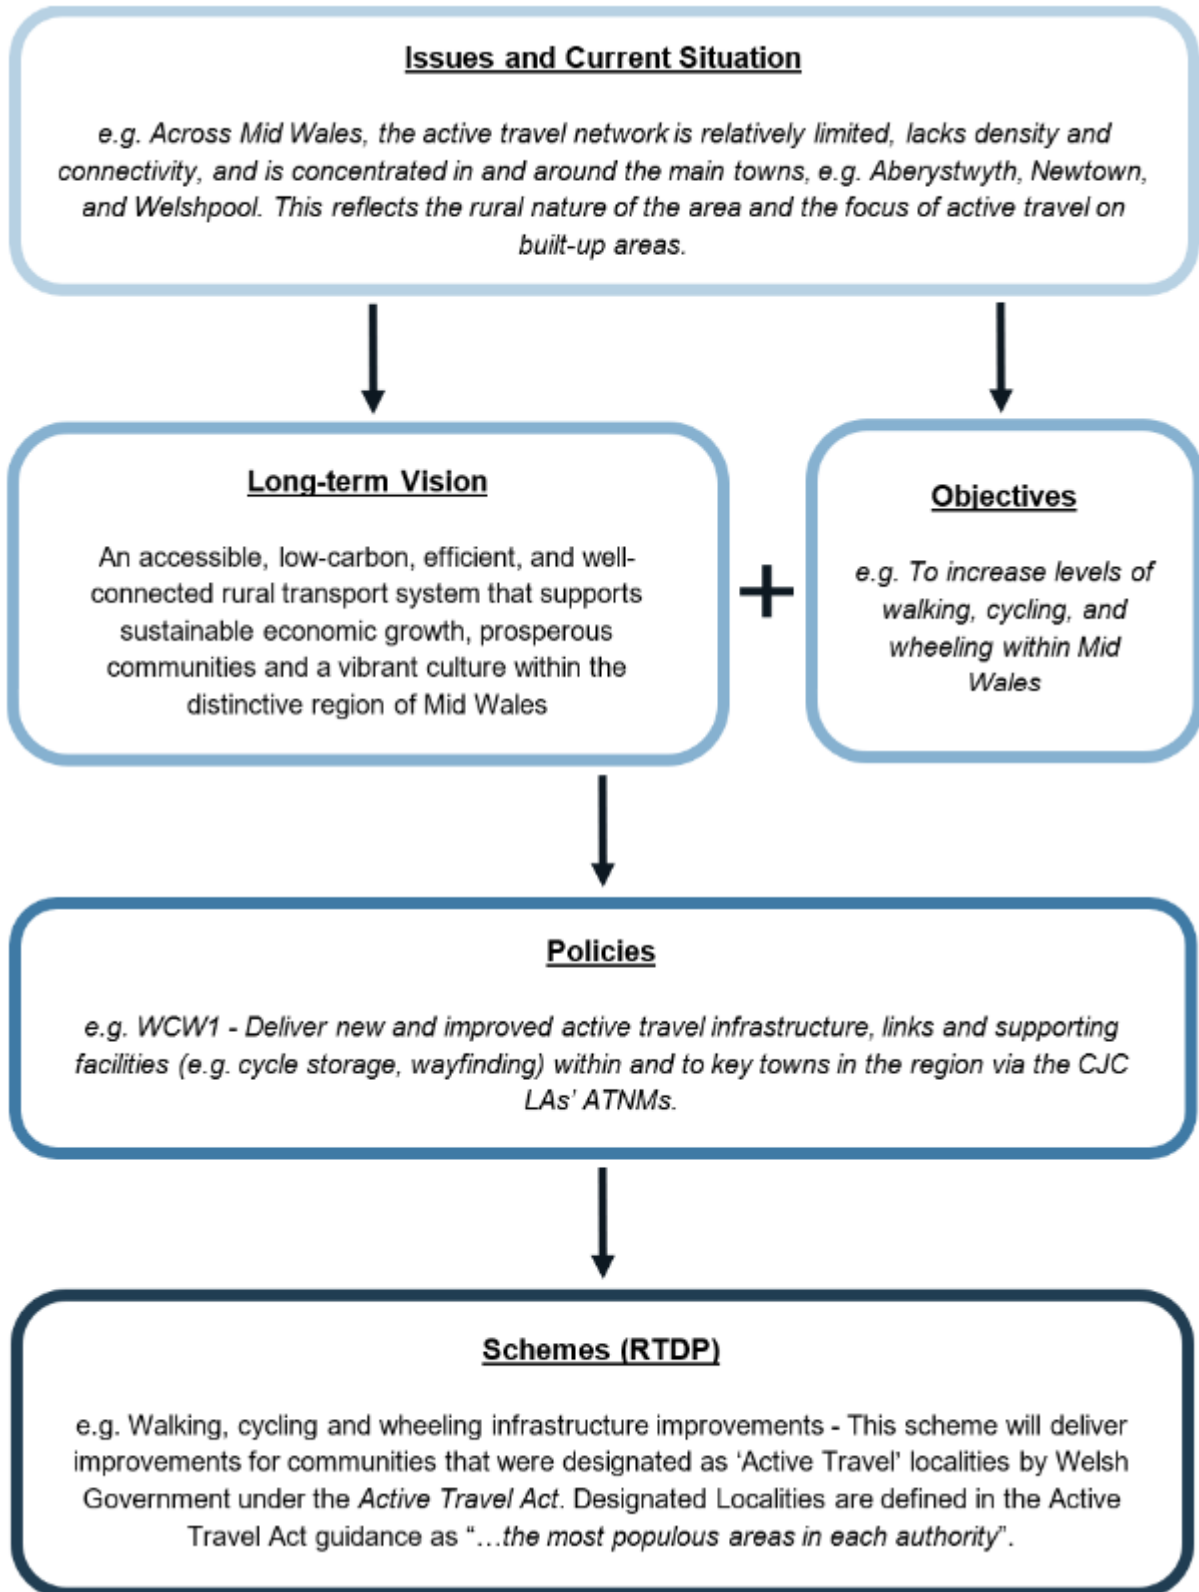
Issues and Current Situation

e.g. Across Mid Wales, the active travel network is relatively limited, lacks density and connectivity, and is concentrated in and around the main towns, e.g. Aberystwyth, Newtown, and Welshpool. This reflects the rural nature of the area and the focus of active travel on built-up areas.

Long-term Vision

An accessible, low-carbon, efficient, and well-connected rural transport system that supports sustainable economic growth, prosperous communities and a vibrant culture within the distinctive region of Mid Wales

+

Objectives

e.g. To increase levels of walking, cycling, and wheeling within Mid Wales

Policies

e.g. WCW1 - Deliver new and improved active travel infrastructure, links and supporting facilities (e.g. cycle storage, wayfinding) within and to key towns in the region via the CJC LAs' ATNMs.

Schemes (RTDP)

e.g. Walking, cycling and wheeling infrastructure improvements - This scheme will deliver improvements for communities that were designated as 'Active Travel' localities by Welsh Government under the Active Travel Act. Designated Localities are defined in the Active Travel Act guidance as "…the most populous areas in each authority".